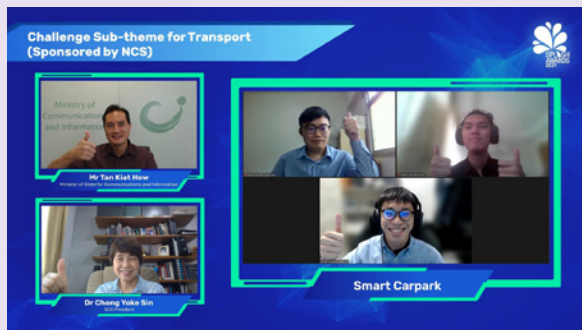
Challenge Sub-theme for Transport (Sponsored by NCS)

SPLASH AWARDS 2021

Ministry of Communications and Informati

Mr Tan Kiat How
Minister of State for Communications and Information

Dr Chong Yoke Sin
SCS President

Smart Carpark